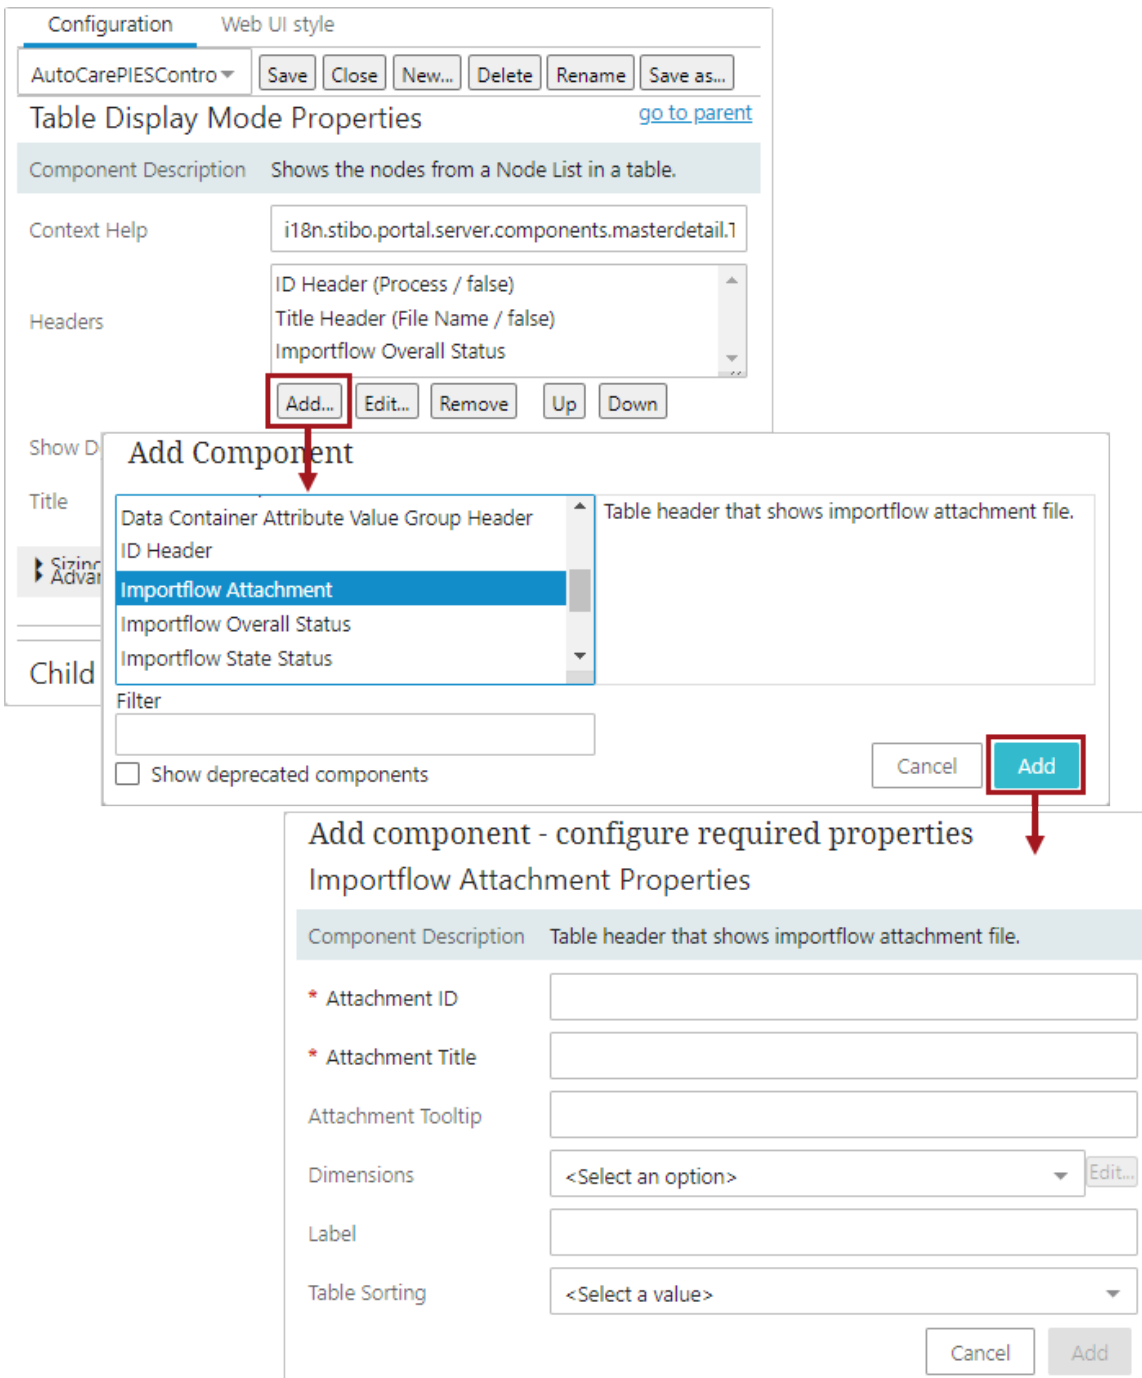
Configuration Web UI style

AutoCarePIESContro Save Close New... Delete Rename Save as...

Table Display Mode Properties go to parent

Component Description Shows the nodes from a Node List in a table.

Context Help i18n.stibo.portal.server.components.masterdetail.1

Headers
ID Header (Process / false)
Title Header (File Name / false)
Importflow Overall Status

Add... Edit... Remove Up Down

Show D

Title

Sizinc
Advar

Child

Add Component

Data Container Attribute Value Group Header
ID Header
Importflow Attachment
Importflow Overall Status
Importflow State Status

Table header that shows importflow attachment file.

Filter

Show deprecated components

Cancel Add

Add component - configure required properties

Importflow Attachment Properties

Component Description Table header that shows importflow attachment file.

* Attachment ID

* Attachment Title

Attachment Tooltip

Dimensions <Select an option> Edit...

Label

Table Sorting <Select a value>

Cancel Add